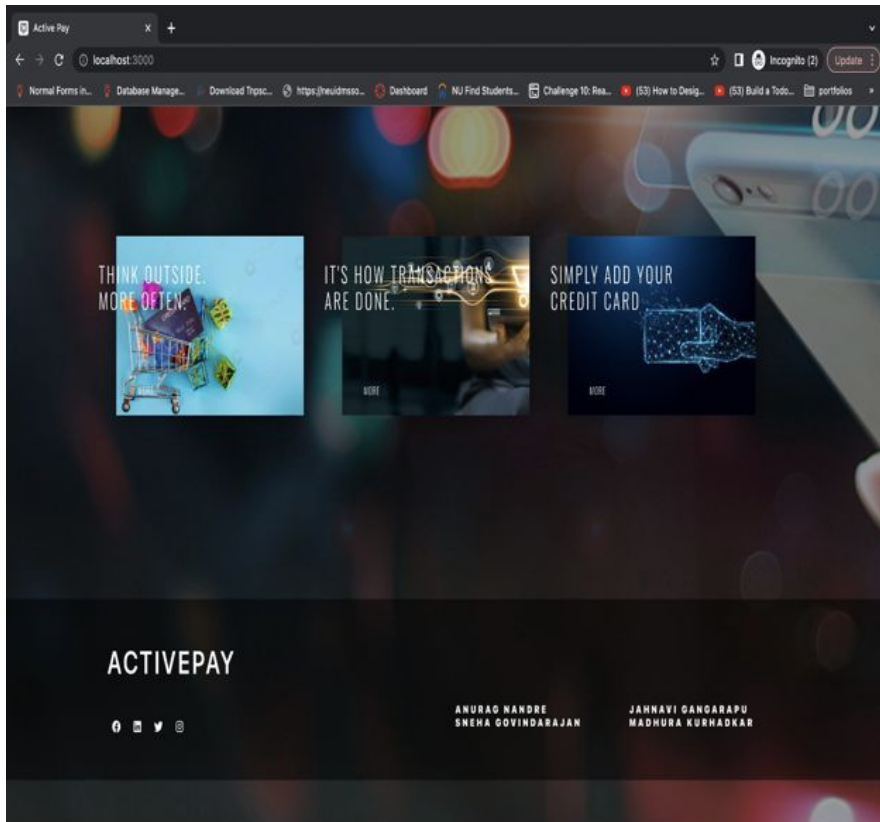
Active Pay
localhost:3000
Incognito (2) Update
Normal Forms in... Database Manage... Download Tnpsc... https://neuidmsso... Dashboard NU Find Students... Challenge 10: Rea... (53) How to Desig... (53) Build a Todo... portfolios

THINK OUTSIDE. MORE OFTEN.

IT'S HOW TRANSACTIONS ARE DONE.
MORE

SIMPLY ADD YOUR CREDIT CARD
MORE

ACTIVEPAY

ANURAG NANDRE
SNEHA GOVINDARAJAN

JAHNAVI GANGARAPU
MADHURA KURHADKAR